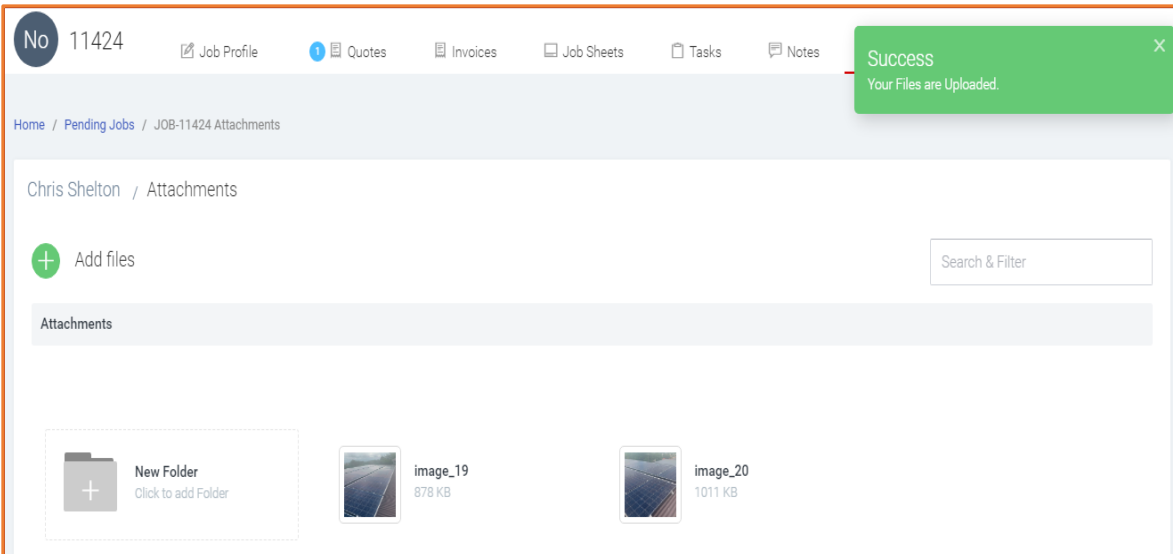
No 11424

Job Profile

1 Quotes

Invoices

Job Sheets

Tasks

Notes

Success
Your Files are Uploaded.

×

Home / Pending Jobs / JOB-11424 Attachments

Chris Shelton / Attachments

Add files

Search & Filter

Attachments

New Folder
Click to add Folder

image_19
878 KB

image_20
1011 KB